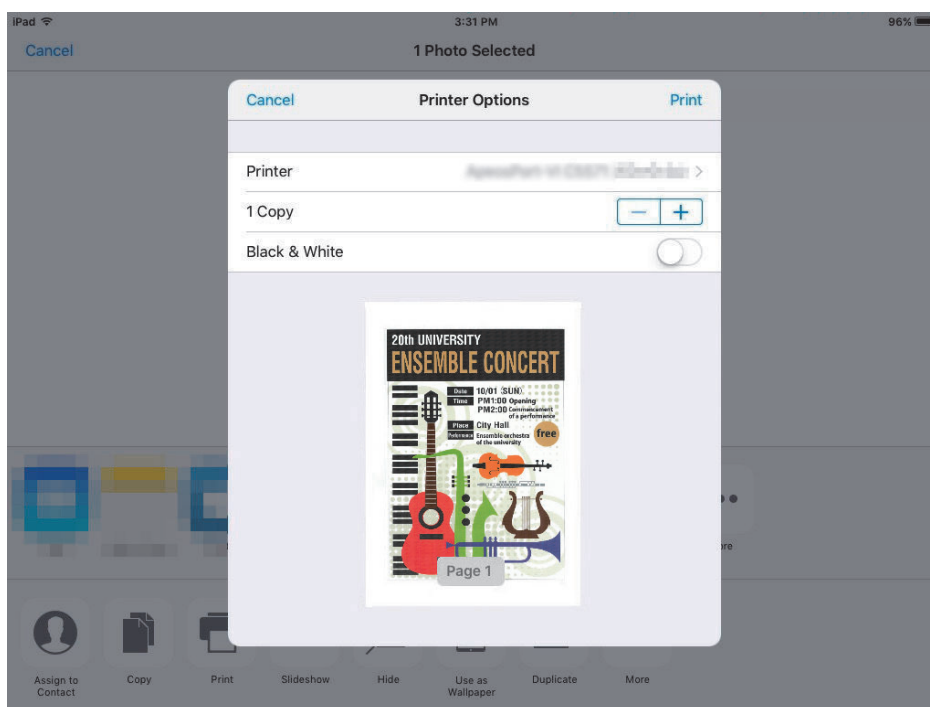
iPad 3:31 PM 96%

Cancel 1 Photo Selected

Cancel Printer Options Print

Printer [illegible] >

1 Copy − +

Black & White

20th UNIVERSITY
ENSEMBLE CONCERT

Date 10/01 (SUN)
Time PM1:00 Opening
PM2:00 Commencement of a performance
Place City Hall
Performance Ensemble orchestra of the university
free

Page 1

ore

Assign to Contact Copy Print Slideshow Hide Use as Wallpaper Duplicate More